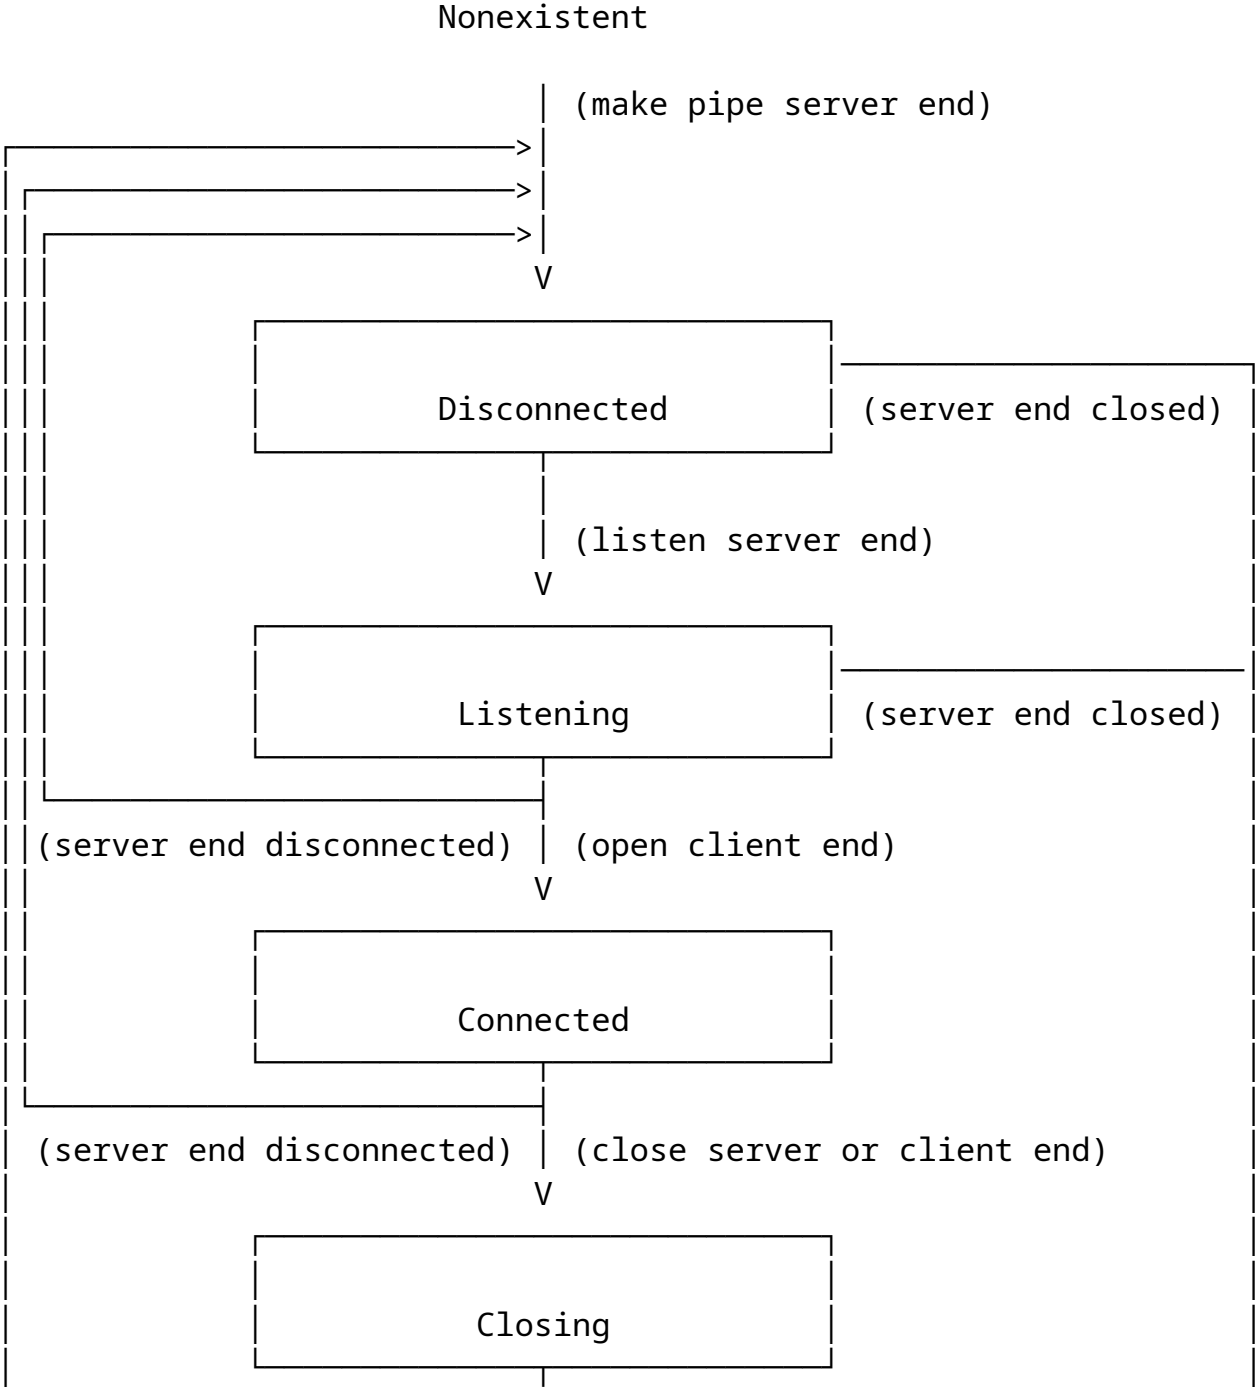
Nonexistent

(make pipe server end)

V

Disconnected

(server end closed)

(listen server end)

V

Listening

(server end closed)

(server end disconnected)

(open client end)

V

Connected

(server end disconnected)

(close server or client end)

V

Closing